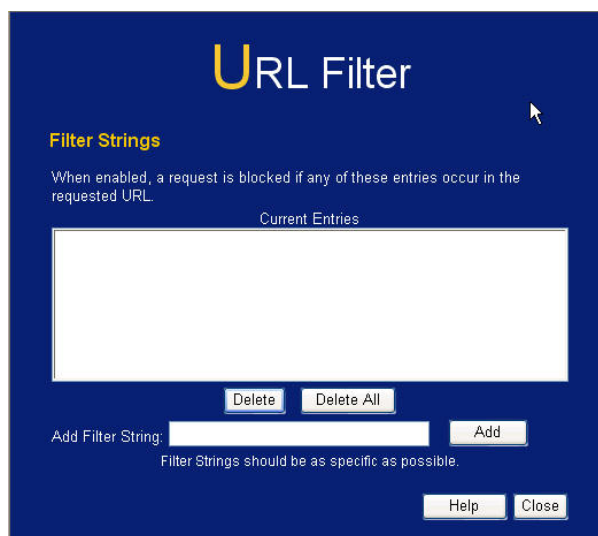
URL Filter

Filter Strings

When enabled, a request is blocked if any of these entries occur in the requested URL.

Current Entries

Delete Delete All

Add Filter String: Add

Filter Strings should be as specific as possible.

Help Close